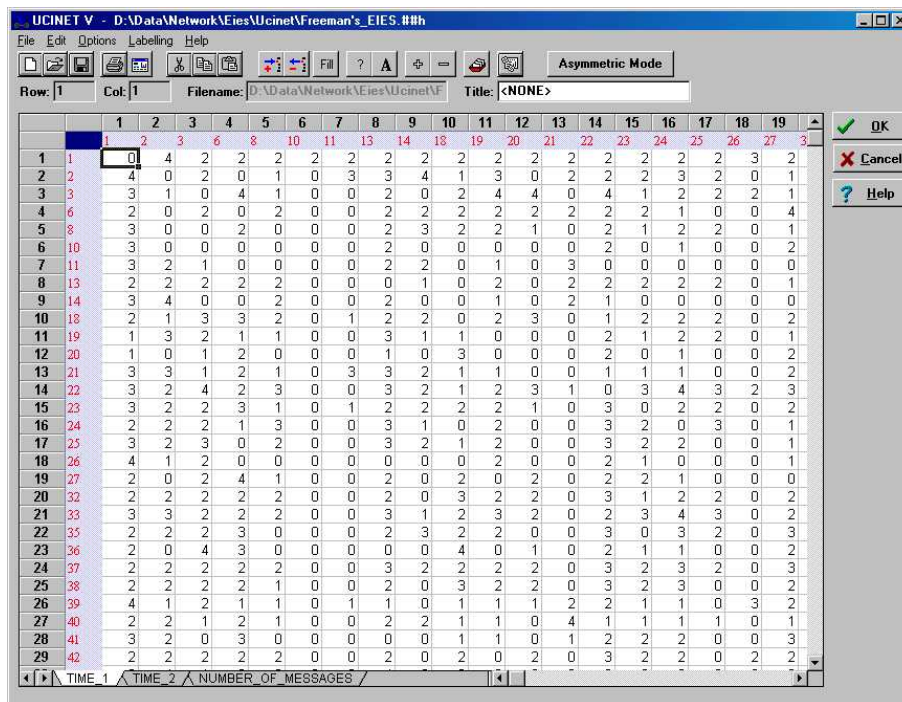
UCINET V - D:\Data\Network\Eies\Ucinet\Freeman's_EIES.##h

File Edit Options Labelling Help

Fill ? A Asymmetric Mode

Row: 1 Col: 1 Filename: D:\Data\Network\Eies\Ucinet\F Title: <NONE>

OK
Cancel
Help

| | | 1 | 2 | 3 | 4 | 5 | 6 | 7 | 8 | 9 | 10 | 11 | 12 | 13 | 14 | 15 | 16 | 17 | 18 | 19 |
|---|---|---|---|---|---|---|---|---|---|---|---|---|---|---|---|---|---|---|---|---|
| | | 1 | 2 | 3 | 6 | 8 | 10 | 11 | 13 | 14 | 18 | 19 | 20 | 21 | 22 | 23 | 24 | 25 | 26 | 27 |
| 1 | 1 | 0 | 4 | 2 | 2 | 2 | 2 | 2 | 2 | 2 | 2 | 2 | 2 | 2 | 2 | 2 | 2 | 2 | 3 | 2 |
| 2 | 2 | 4 | 0 | 2 | 0 | 1 | 0 | 3 | 3 | 4 | 1 | 3 | 0 | 2 | 2 | 2 | 3 | 2 | 0 | 1 |
| 3 | 3 | 1 | 0 | 4 | 1 | 0 | 0 | 2 | 0 | 2 | 4 | 4 | 0 | 4 | 1 | 2 | 2 | 2 | 1 | 1 |
| 4 | 6 | 2 | 0 | 2 | 0 | 2 | 0 | 0 | 2 | 2 | 2 | 2 | 2 | 2 | 2 | 2 | 1 | 0 | 0 | 4 |
| 5 | 8 | 3 | 0 | 0 | 2 | 0 | 0 | 0 | 2 | 3 | 2 | 2 | 1 | 0 | 2 | 1 | 2 | 2 | 0 | 1 |
| 6 | 10 | 3 | 0 | 0 | 0 | 0 | 0 | 0 | 2 | 0 | 0 | 0 | 0 | 0 | 2 | 0 | 1 | 0 | 0 | 2 |
| 7 | 11 | 3 | 2 | 1 | 0 | 0 | 0 | 0 | 2 | 2 | 0 | 1 | 0 | 3 | 0 | 0 | 0 | 0 | 0 | 0 |
| 8 | 13 | 2 | 2 | 2 | 2 | 2 | 0 | 0 | 0 | 1 | 0 | 2 | 0 | 2 | 2 | 2 | 2 | 2 | 0 | 1 |
| 9 | 14 | 3 | 4 | 0 | 0 | 2 | 0 | 0 | 2 | 0 | 0 | 1 | 0 | 2 | 1 | 0 | 0 | 0 | 0 | 0 |
| 10 | 18 | 2 | 1 | 3 | 3 | 2 | 0 | 1 | 2 | 2 | 0 | 2 | 3 | 0 | 1 | 2 | 2 | 2 | 0 | 2 |
| 11 | 19 | 1 | 3 | 2 | 1 | 1 | 0 | 0 | 3 | 1 | 1 | 0 | 0 | 0 | 2 | 1 | 2 | 2 | 0 | 1 |
| 12 | 20 | 1 | 0 | 1 | 2 | 0 | 0 | 0 | 1 | 0 | 3 | 0 | 0 | 0 | 2 | 0 | 1 | 0 | 0 | 2 |
| 13 | 21 | 3 | 3 | 1 | 2 | 1 | 0 | 3 | 3 | 2 | 1 | 1 | 0 | 0 | 1 | 1 | 1 | 0 | 0 | 2 |
| 14 | 22 | 3 | 2 | 4 | 2 | 3 | 0 | 0 | 3 | 2 | 1 | 2 | 3 | 1 | 0 | 3 | 4 | 3 | 2 | 3 |
| 15 | 23 | 3 | 2 | 2 | 3 | 1 | 0 | 1 | 2 | 2 | 2 | 2 | 1 | 0 | 3 | 0 | 2 | 2 | 0 | 2 |
| 16 | 24 | 2 | 2 | 2 | 1 | 3 | 0 | 0 | 3 | 1 | 0 | 2 | 0 | 0 | 3 | 2 | 0 | 3 | 0 | 1 |
| 17 | 25 | 3 | 2 | 3 | 0 | 2 | 0 | 0 | 3 | 2 | 1 | 2 | 0 | 0 | 3 | 2 | 2 | 0 | 0 | 1 |
| 18 | 26 | 4 | 1 | 2 | 0 | 0 | 0 | 0 | 0 | 0 | 0 | 2 | 0 | 0 | 2 | 1 | 0 | 0 | 0 | 1 |
| 19 | 27 | 2 | 0 | 2 | 4 | 1 | 0 | 0 | 2 | 0 | 2 | 0 | 2 | 0 | 2 | 2 | 1 | 0 | 0 | 0 |
| 20 | 32 | 2 | 2 | 2 | 2 | 2 | 0 | 0 | 2 | 0 | 3 | 2 | 2 | 0 | 3 | 1 | 2 | 2 | 0 | 2 |
| 21 | 33 | 3 | 3 | 2 | 2 | 2 | 0 | 0 | 3 | 1 | 2 | 3 | 2 | 0 | 2 | 3 | 4 | 3 | 0 | 2 |
| 22 | 35 | 2 | 2 | 2 | 3 | 0 | 0 | 0 | 2 | 3 | 2 | 2 | 0 | 0 | 3 | 0 | 3 | 2 | 0 | 3 |
| 23 | 36 | 2 | 0 | 4 | 3 | 0 | 0 | 0 | 0 | 0 | 4 | 0 | 1 | 0 | 2 | 1 | 1 | 0 | 0 | 2 |
| 24 | 37 | 2 | 2 | 2 | 2 | 2 | 0 | 0 | 3 | 2 | 2 | 2 | 2 | 0 | 3 | 2 | 3 | 2 | 0 | 3 |
| 25 | 38 | 2 | 2 | 2 | 2 | 1 | 0 | 0 | 2 | 0 | 3 | 2 | 2 | 0 | 3 | 2 | 3 | 0 | 0 | 2 |
| 26 | 39 | 4 | 1 | 2 | 1 | 1 | 0 | 1 | 1 | 0 | 1 | 1 | 1 | 2 | 2 | 1 | 1 | 0 | 3 | 2 |
| 27 | 40 | 2 | 2 | 1 | 2 | 1 | 0 | 0 | 2 | 2 | 1 | 1 | 0 | 4 | 1 | 1 | 1 | 1 | 0 | 1 |
| 28 | 41 | 3 | 2 | 0 | 3 | 0 | 0 | 0 | 0 | 0 | 1 | 1 | 0 | 1 | 2 | 2 | 2 | 0 | 0 | 3 |
| 29 | 42 | 2 | 2 | 2 | 2 | 2 | 0 | 0 | 2 | 0 | 2 | 0 | 2 | 0 | 3 | 2 | 2 | 0 | 2 | 2 |

TIME_1 TIME_2 NUMBER_OF_MESSAGES